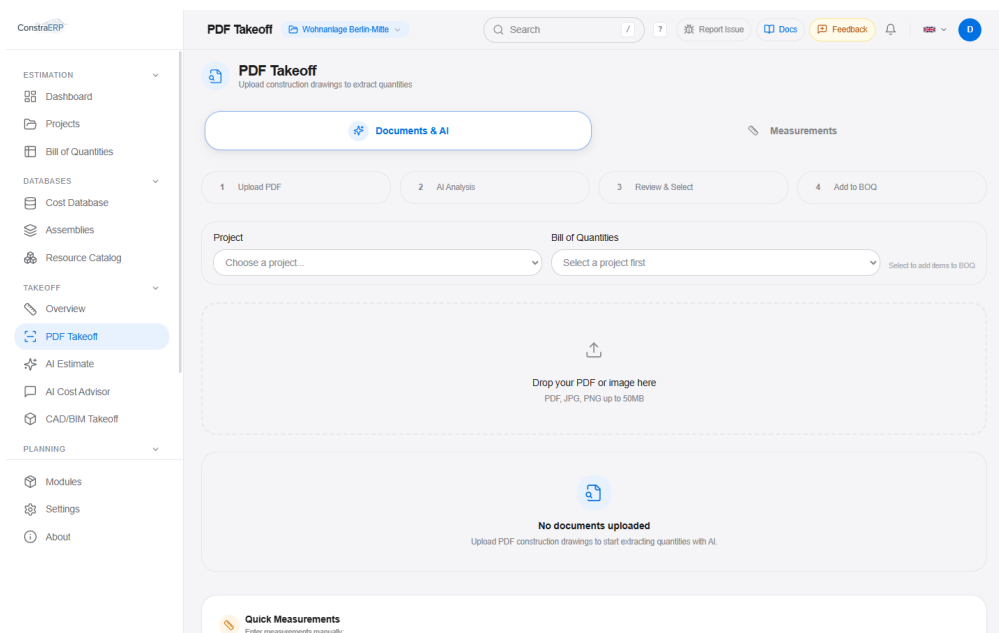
ConstraERP

ESTIMATION
Dashboard
Projects
Bill of Quantities

DATABASES
Cost Database
Assemblies
Resource Catalog

TAKEOFF
Overview
PDF Takeoff
AI Estimate
AI Cost Advisor
CAD/BIM Takeoff

PLANNING
Modules
Settings
About

PDF Takeoff
Wohnanlage Berlin-Mitte
Search
/
?
Report Issue
Docs
Feedback
D

PDF Takeoff
Upload construction drawings to extract quantities

Documents & AI
Measurements

1 Upload PDF
2 AI Analysis
3 Review & Select
4 Add to BOQ

Project
Choose a project...
Bill of Quantities
Select a project first
Select to add items to BOQ

Drop your PDF or image here
PDF, JPG, PNG up to 50MB

No documents uploaded
Upload PDF construction drawings to start extracting quantities with AI.

Quick Measurements
Enter measurements manually